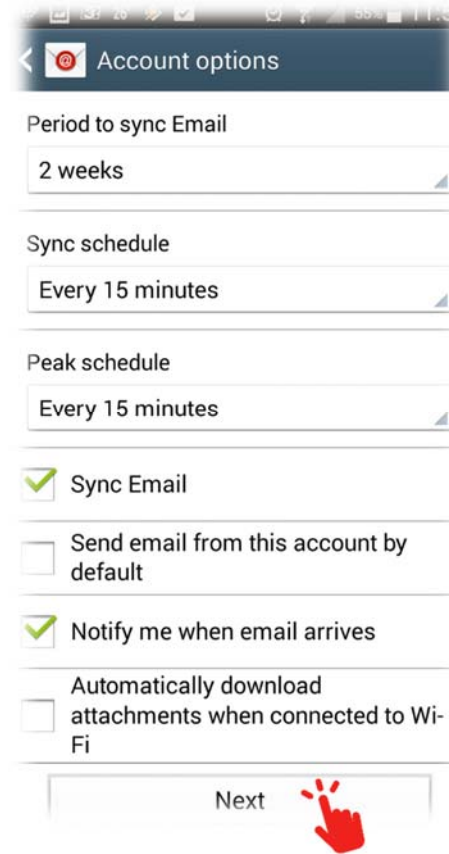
Account options

Period to sync Email

2 weeks

Sync schedule

Every 15 minutes

Peak schedule

Every 15 minutes

Sync Email

Send email from this account by default

Notify me when email arrives

Automatically download attachments when connected to Wi-Fi

Next